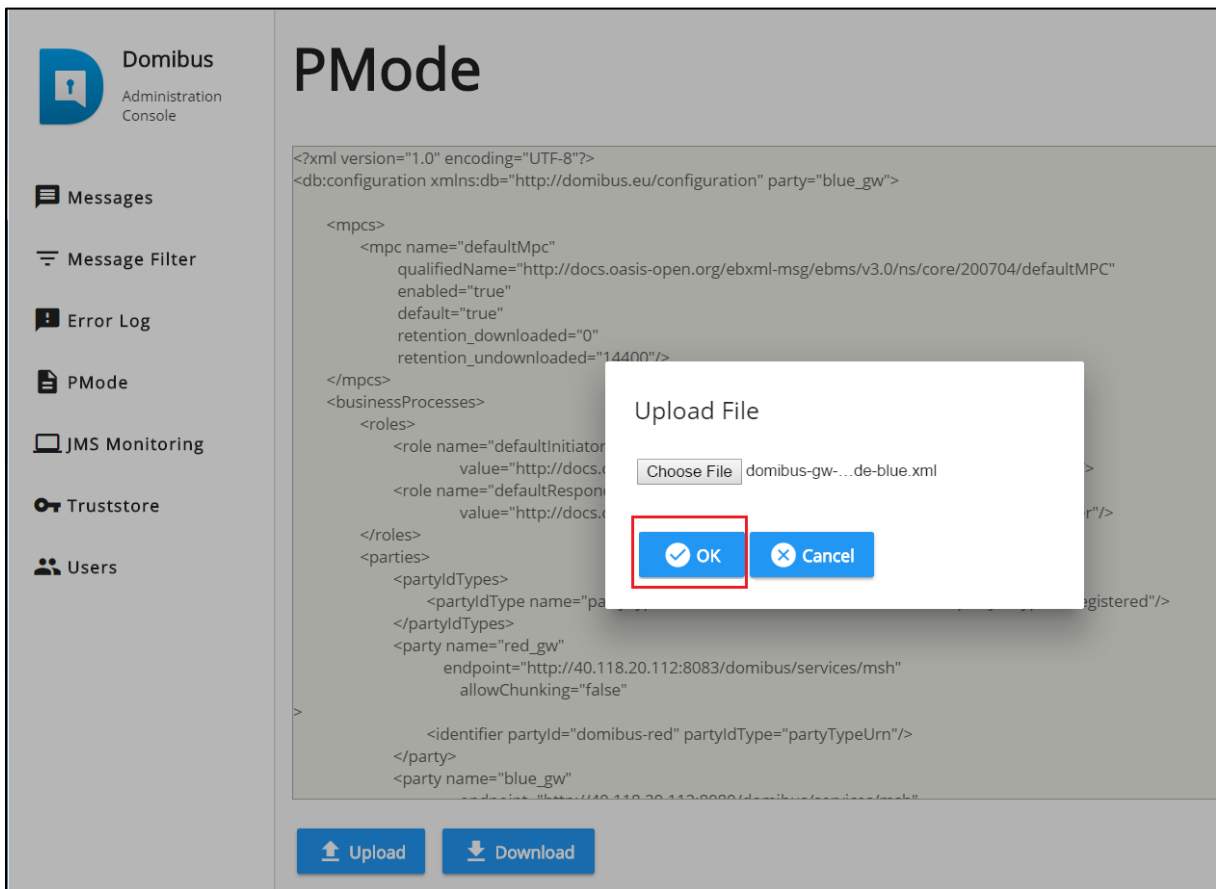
Domibus
Administration Console

Messages

Message Filter

Error Log

PMode

JMS Monitoring

Truststore

Users

PMode

<?xml version="1.0" encoding="UTF-8"?>
<db:configuration xmlns:db="http://domibus.eu/configuration" party="blue_gw">

<mpcs>
<mpc name="defaultMpc"
qualifiedName="http://docs.oasis-open.org/ebxml-msg/ebms/v3.0/ns/core/200704/defaultMPC"
enabled="true"
default="true"
retention_downloaded="0"
retention_undownloaded="14400"/>
</mpcs>
<businessProcesses>
<roles>
<role name="defaultInitiator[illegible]
value="http://docs.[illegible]>
<role name="defaultRespon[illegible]
value="http://docs.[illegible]r"/>
</roles>
<parties>
<partyIdTypes>
<partyIdType name="pa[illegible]egistered"/>
</partyIdTypes>
<party name="red_gw"
endpoint="http://40.118.20.112:8083/domibus/services/msh"
allowChunking="false"
>
<identifier partyId="domibus-red" partyIdType="partyTypeUrn"/>
</party>
<party name="blue_gw"
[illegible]

Upload File

Choose File domibus-gw-…de-blue.xml

OK Cancel

Upload Download